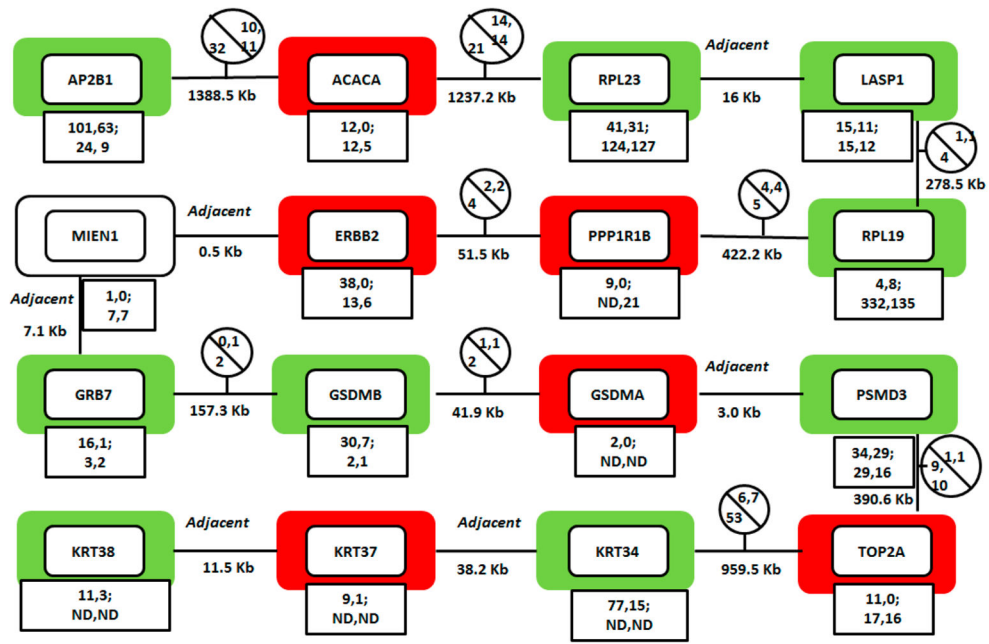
AP2B1
101,63; 24, 9

10, 11
32
1388.5 Kb

ACACA
12,0; 12,5

14, 14
21
1237.2 Kb

RPL23
41,31; 124,127

Adjacent
16 Kb

LASP1
15,11; 15,12

1,1
4
278.5 Kb

MIEN1

Adjacent
0.5 Kb

ERBB2
38,0; 13,6

2,2
4
51.5 Kb

PPP1R1B
9,0; ND,21

4,4
5
422.2 Kb

RPL19
4,8; 332,135

Adjacent
7.1 Kb

1,0; 7,7

GRB7
16,1; 3,2

0,1
2
157.3 Kb

GSDMB
30,7; 2,1

1,1
2
41.9 Kb

GSDMA
2,0; ND,ND

Adjacent
3.0 Kb

PSMD3
34,29; 29,16

1,1
9, 10
390.6 Kb

KRT38
11,3; ND,ND

Adjacent
11.5 Kb

KRT37
9,1; ND,ND

Adjacent
38.2 Kb

KRT34
77,15; ND,ND

6,7
53
959.5 Kb

TOP2A
11,0; 17,16